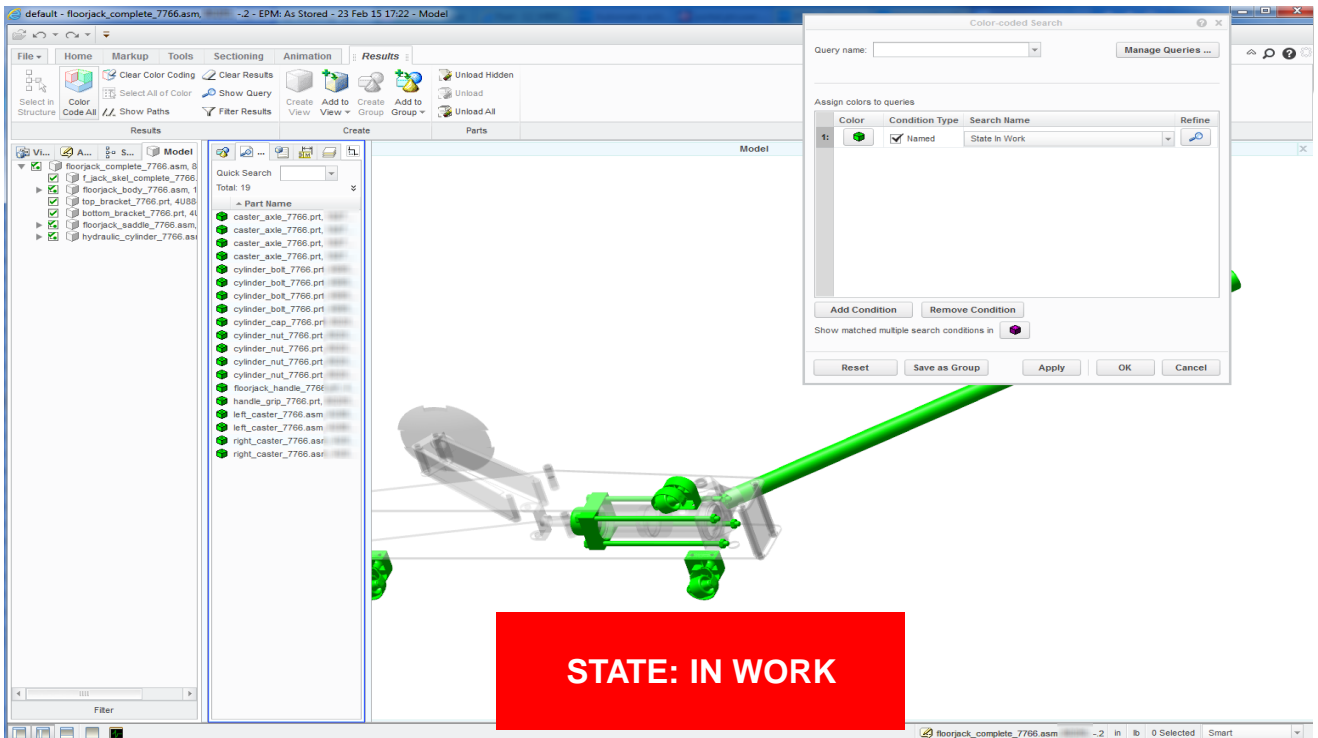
default - floorjack_complete_7766.asm, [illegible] -.2 - EPM: As Stored - 23 Feb 15 17:22 - Model

File | Home | Markup | Tools | Sectioning | Animation | Results

Select in Structure | Color Code All | Clear Color Coding | Select All of Color | Show Paths | Clear Results | Show Query | Filter Results | Create View | Add to View | Create Group | Add to Group | Unload Hidden | Unload | Unload All

Results | Create | Parts

Vi... | A... | S... | Model

floorjack_complete_7766.asm, 8
f_jack_skel_complete_7766.
floorjack_body_7766.asm, 1
top_bracket_7766.prt, 4U88
bottom_bracket_7766.prt, 4U
floorjack_saddle_7766.asm,
hydraulic_cylinder_7766.asr

Filter

Quick Search
Total: 19
Part Name
caster_axle_7766.prt,
caster_axle_7766.prt,
caster_axle_7766.prt,
caster_axle_7766.prt,
cylinder_bolt_7766.prt
cylinder_bolt_7766.prt
cylinder_bolt_7766.prt
cylinder_bolt_7766.prt
cylinder_cap_7766.prt
cylinder_nut_7766.prt
cylinder_nut_7766.prt
cylinder_nut_7766.prt
cylinder_nut_7766.prt
floorjack_handle_7766
handle_grip_7766.prt,
left_caster_7766.asm
left_caster_7766.asm
right_caster_7766.asr
right_caster_7766.asr

Model

Color-coded Search

Query name:
Manage Queries ...

Assign colors to queries

| | Color | Condition Type | Search Name | Refine |
|---|---|---|---|---|
| 1: | | Named | State In Work | |

Add Condition | Remove Condition

Show matched multiple search conditions in

Reset | Save as Group | Apply | OK | Cancel

STATE: IN WORK

floorjack_complete_7766.asm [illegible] -.2 | in | lb | 0 Selected | Smart